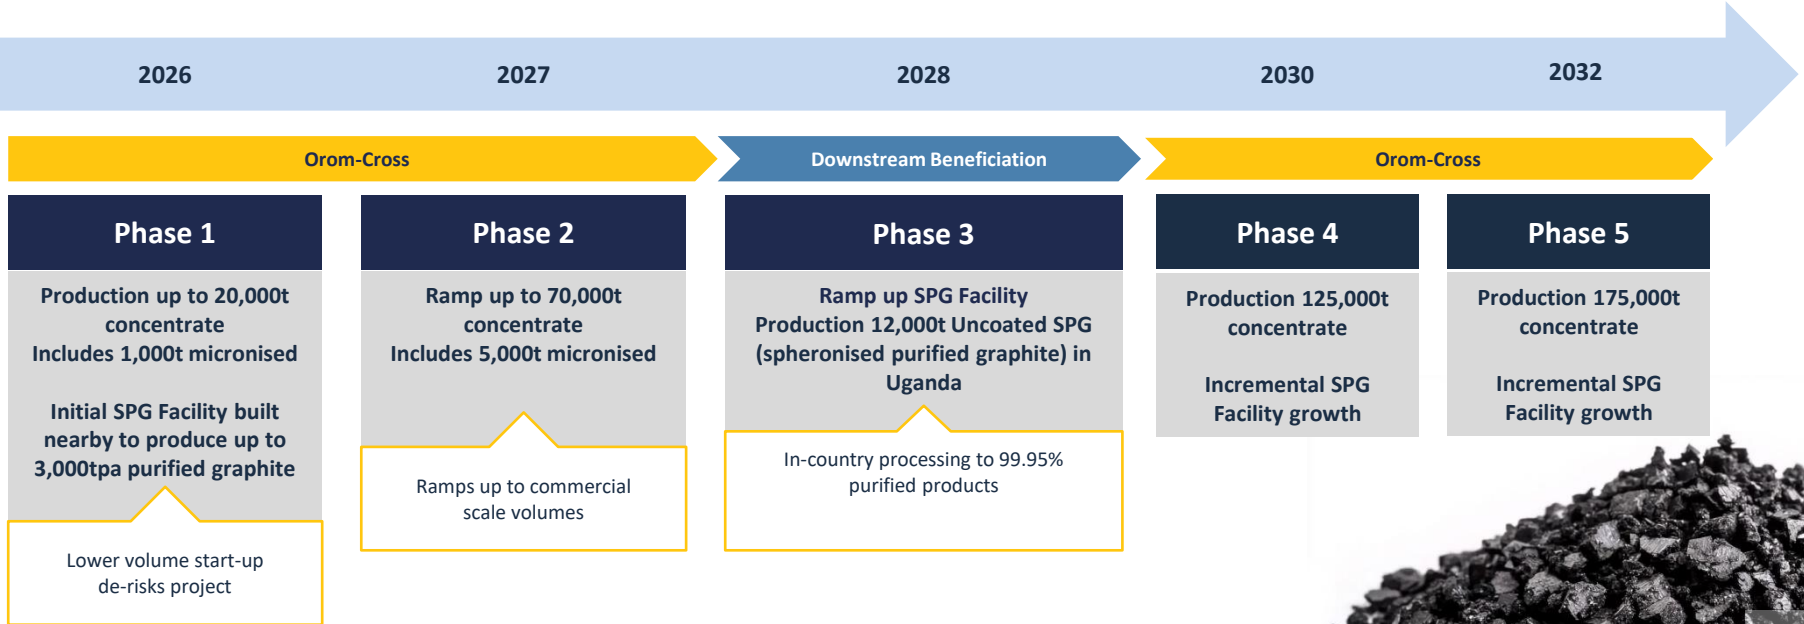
2026

2027

2028

2030

2032

Orom-Cross

Downstream Beneficiation

Orom-Cross

Phase 1

Production up to 20,000t concentrate
Includes 1,000t micronised

Initial SPG Facility built nearby to produce up to 3,000tpa purified graphite

Lower volume start-up de-risks project

Phase 2

Ramp up to 70,000t concentrate
Includes 5,000t micronised

Ramps up to commercial scale volumes

Phase 3

Ramp up SPG Facility
Production 12,000t Uncoated SPG (spheronised purified graphite) in Uganda

In-country processing to 99.95% purified products

Phase 4

Production 125,000t concentrate

Incremental SPG Facility growth

Phase 5

Production 175,000t concentrate

Incremental SPG Facility growth